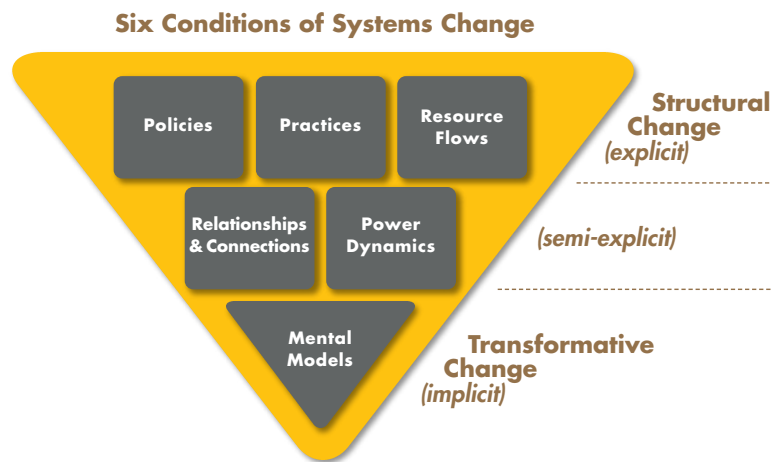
Six Conditions of Systems Change

Policies

Practices

Resource Flows

Structural Change (explicit)

Relationships & Connections

Power Dynamics

(semi-explicit)

Mental Models

Transformative Change (implicit)